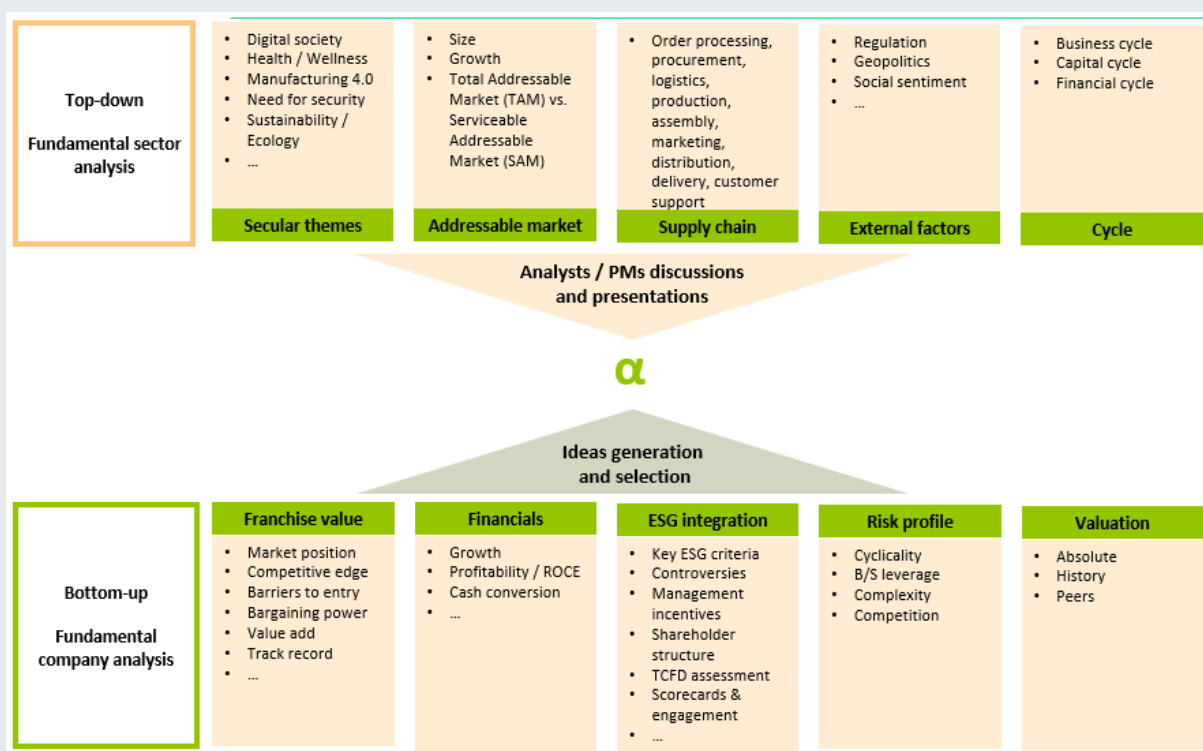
Top-down

Fundamental sector analysis

- Digital society
- Health / Wellness
- Manufacturing 4.0
- Need for security
- Sustainability / Ecology
- …

Secular themes

- Size
- Growth
- Total Addressable Market (TAM) vs. Serviceable Addressable Market (SAM)

Addressable market

- Order processing, procurement, logistics, production, assembly, marketing, distribution, delivery, customer support

Supply chain

- Regulation
- Geopolitics
- Social sentiment
- …

External factors

- Business cycle
- Capital cycle
- Financial cycle

Cycle

Analysts / PMs discussions and presentations

α

Ideas generation and selection

Bottom-up

Fundamental company analysis

Franchise value

- Market position
- Competitive edge
- Barriers to entry
- Bargaining power
- Value add
- Track record
- …

Financials

- Growth
- Profitability / ROCE
- Cash conversion
- …

ESG integration

- Key ESG criteria
- Controversies
- Management incentives
- Shareholder structure
- TCFD assessment
- Scorecards & engagement
- …

Risk profile

- Cyclicality
- B/S leverage
- Complexity
- Competition

Valuation

- Absolute
- History
- Peers